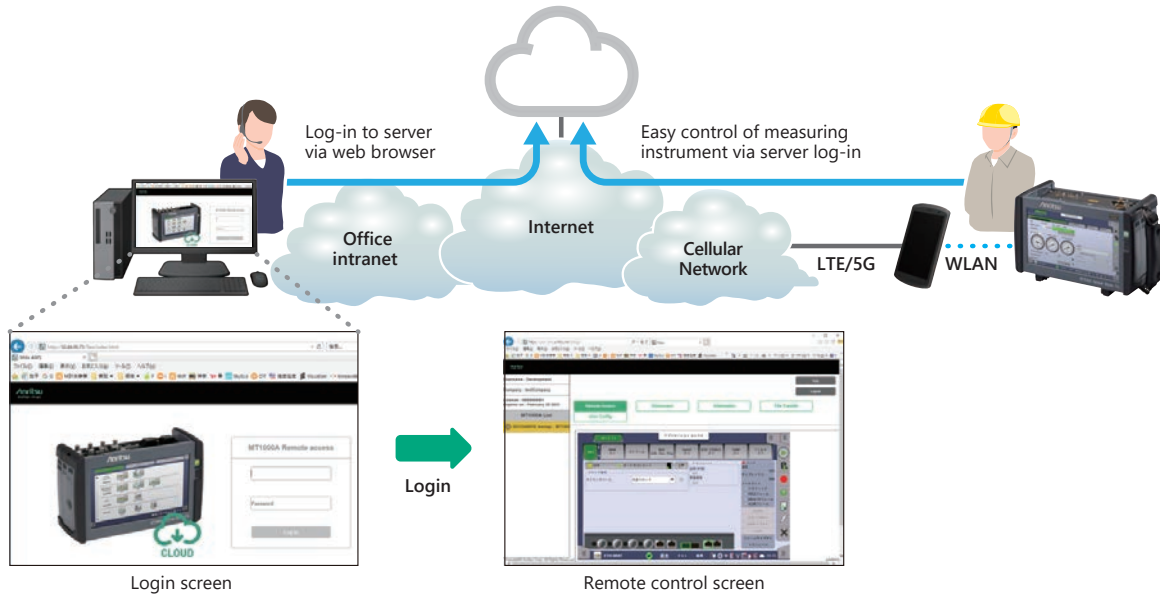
Log-in to server via web browser

Easy control of measuring instrument via server log-in

Office intranet

Internet

Cellular Network

LTE/5G

WLAN

MT1000A Remote access

Password

Log in

CLOUD

Login

Login screen

Remote control screen